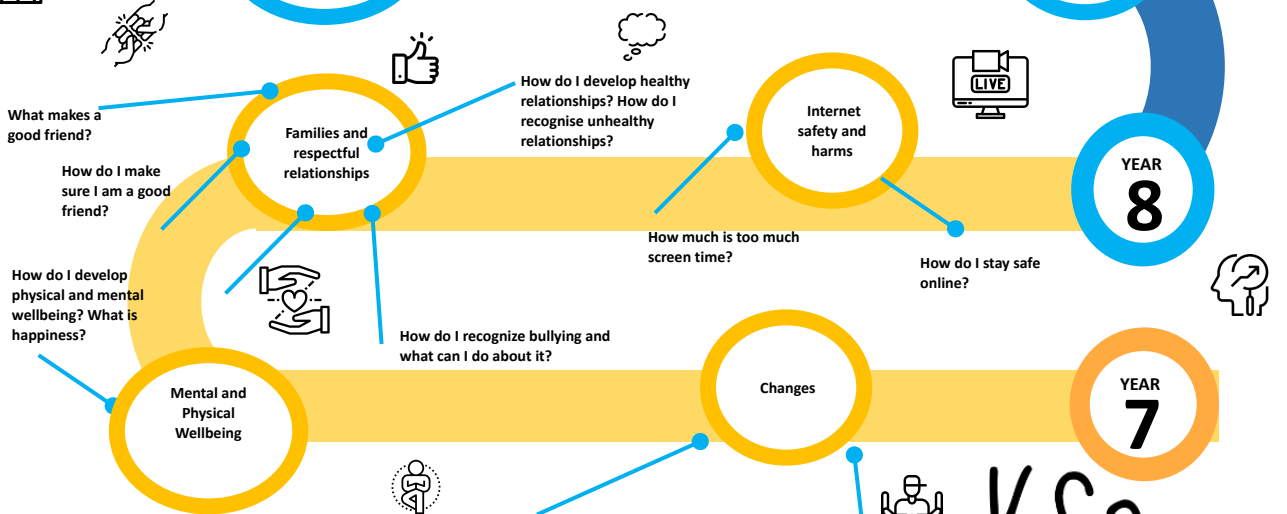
What makes a good friend?

Families and respectful relationships

How do I develop healthy relationships? How do I recognise unhealthy relationships?

Internet safety and harms

LIVE

YEAR 8

How do I make sure I am a good friend?

How much is too much screen time?

How do I stay safe online?

How do I develop physical and mental wellbeing? What is happiness?

How do I recognize bullying and what can I do about it?

Mental and Physical Wellbeing

Changes

YEAR 7

KS